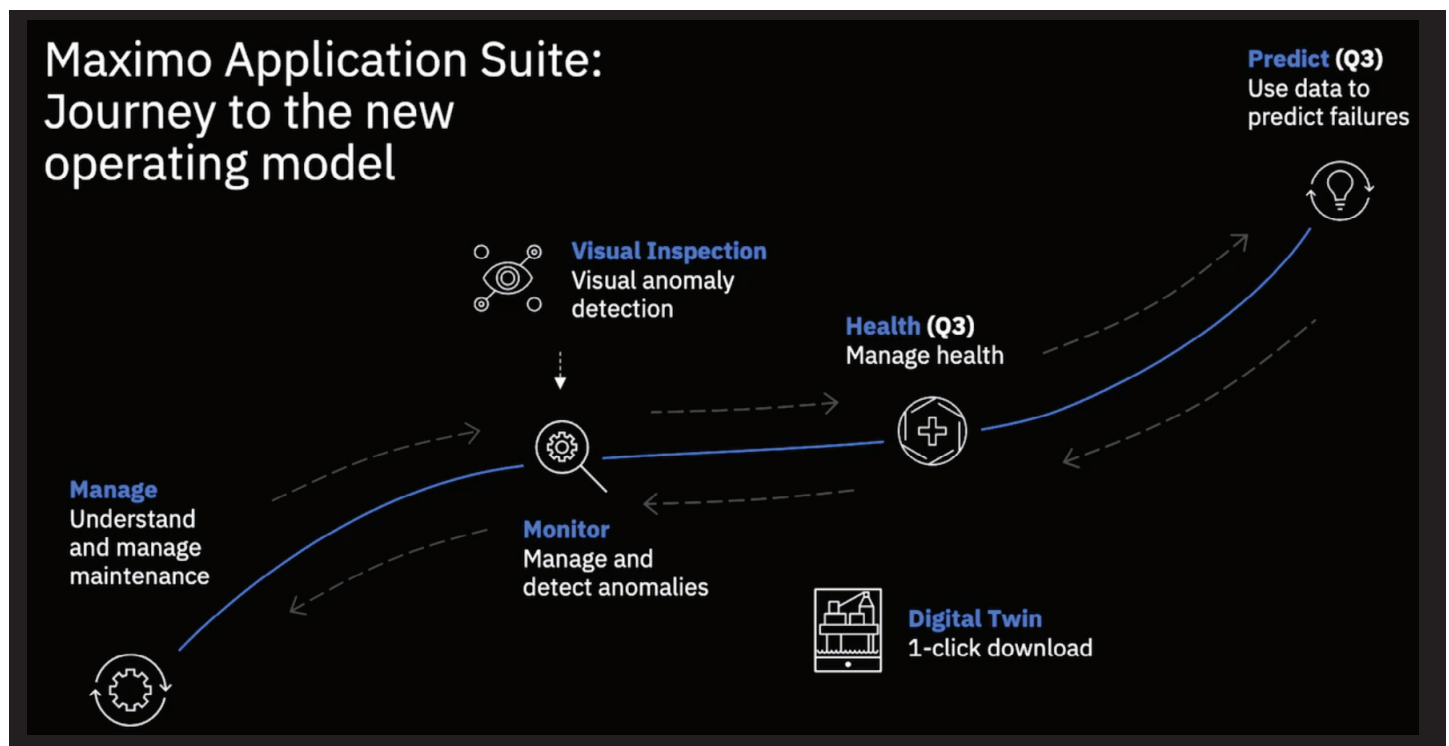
Maximo Application Suite: Journey to the new operating model

Predict (Q3)
Use data to predict failures

Visual Inspection
Visual anomaly detection

Health (Q3)
Manage health

Manage
Understand and manage maintenance

Monitor
Manage and detect anomalies

Digital Twin
1-click download